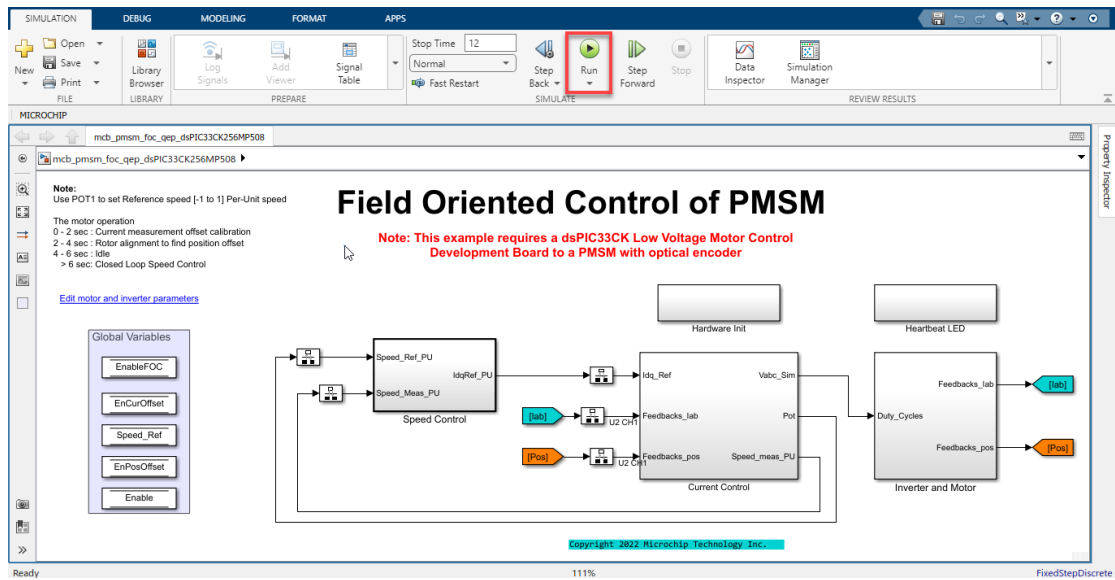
SIMULATION DEBUG MODELING FORMAT APPS

New Open Save Print FILE
Library Browser LIBRARY
Log Signals Add Viewer Signal Table PREPARE
Stop Time 12
Normal
Fast Restart
Step Back Run Step Forward Stop SIMULATE
Data Inspector Simulation Manager REVIEW RESULTS

MICROCHIP

mcb_pmsm_foc_qep_dsPIC33CK256MP508
mcb_pmsm_foc_qep_dsPIC33CK256MP508 ▸

Property Inspector

Note:
Use POT1 to set Reference speed [-1 to 1] Per-Unit speed

The motor operation
0 - 2 sec : Current measurement offset calibration
2 - 4 sec : Rotor alignment to find position offset
4 - 6 sec : Idle
> 6 sec: Closed Loop Speed Control

Edit motor and inverter parameters

Field Oriented Control of PMSM

Note: This example requires a dsPIC33CK Low Voltage Motor Control Development Board to a PMSM with optical encoder

Hardware Init

Heartbeat LED

Global Variables
EnableFOC
EnCurOffset
Speed_Ref
EnPosOffset
Enable

Speed_Ref_PU
Speed_Meas_PU
IdqRef_PU
Speed Control

Iabc
Idq_Ref
Feedbacks_Iab
U2 CH1
Feedbacks_pos
[Pos]
U2 CH1
Vabc_Sim
Pot
Speed_meas_PU
Current Control

Duty_Cycles
Feedbacks_Iab
Feedbacks_pos
[Iab]
[Pos]
Inverter and Motor

Copyright 2022 Microchip Technology Inc.

Ready 111% FixedStepDiscrete